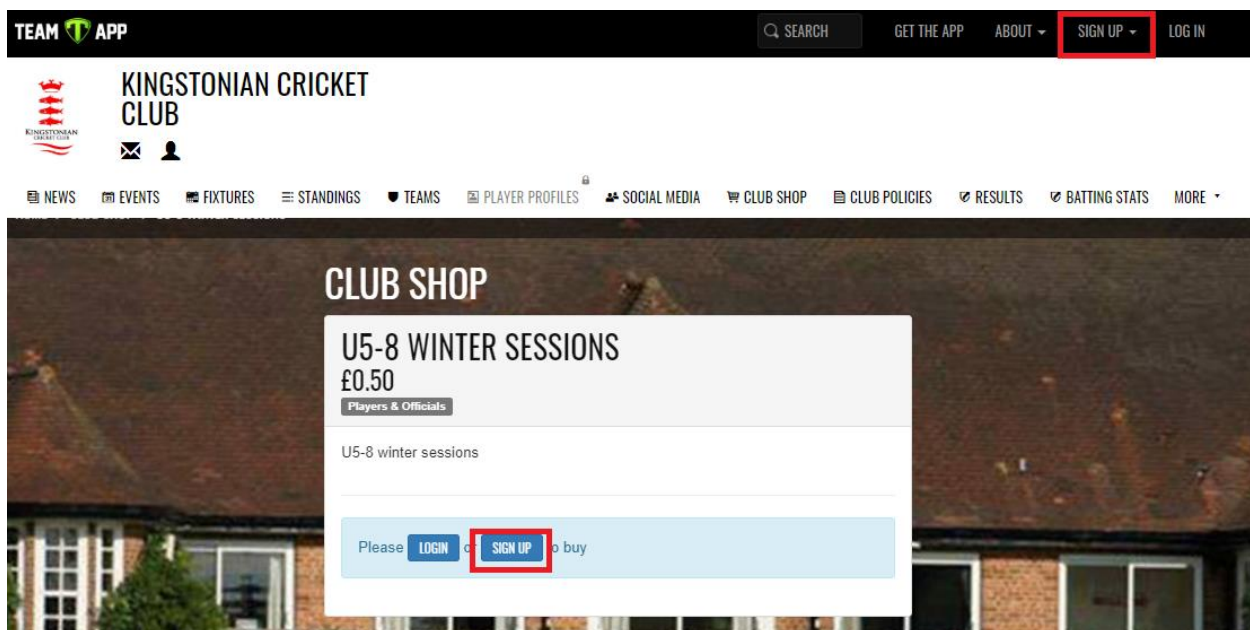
TEAM APP

SEARCH GET THE APP ABOUT SIGN UP LOG IN

KINGSTONIAN CRICKET CLUB

KINGSTONIAN CRICKET CLUB

NEWS EVENTS FIXTURES STANDINGS TEAMS PLAYER PROFILES SOCIAL MEDIA CLUB SHOP CLUB POLICIES RESULTS BATTING STATS MORE

CLUB SHOP

U5-8 WINTER SESSIONS
£0.50
Players & Officials

U5-8 winter sessions

Please LOGIN o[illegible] SIGN UP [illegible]o buy